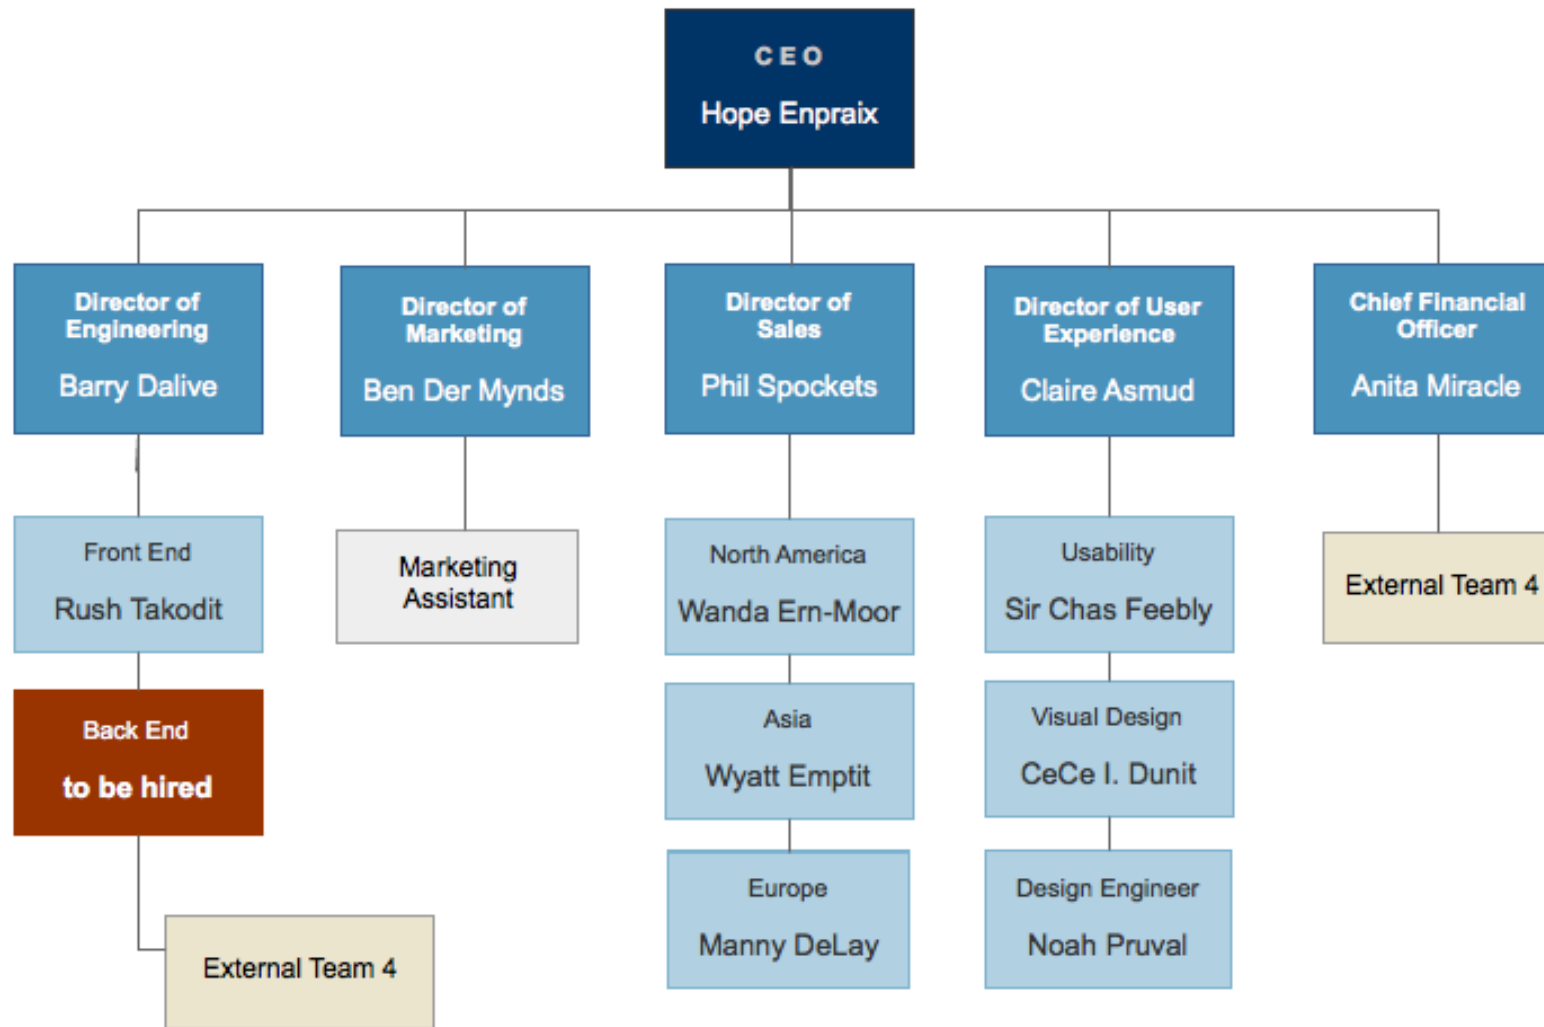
CEO
Hope Enpraix

Director of Engineering
Barry Dalive

Director of Marketing
Ben Der Mynds

Director of Sales
Phil Spockets

Director of User Experience
Claire Asmud

Chief Financial Officer
Anita Miracle

Front End
Rush Takodit

Marketing Assistant

North America
Wanda Ern-Moor

Usability
Sir Chas Feebly

External Team 4

Back End
to be hired

Asia
Wyatt Emptit

Visual Design
CeCe I. Dunit

External Team 4

Europe
Manny DeLay

Design Engineer
Noah Pruval